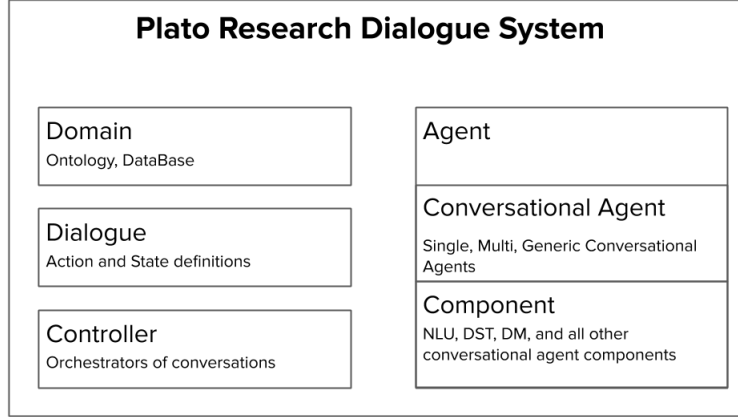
Plato Research Dialogue System

Domain
Ontology, DataBase

Dialogue
Action and State definitions

Controller
Orchestrators of conversations

Agent

Conversational Agent
Single, Multi, Generic Conversational Agents

Component
NLU, DST, DM, and all other conversational agent components